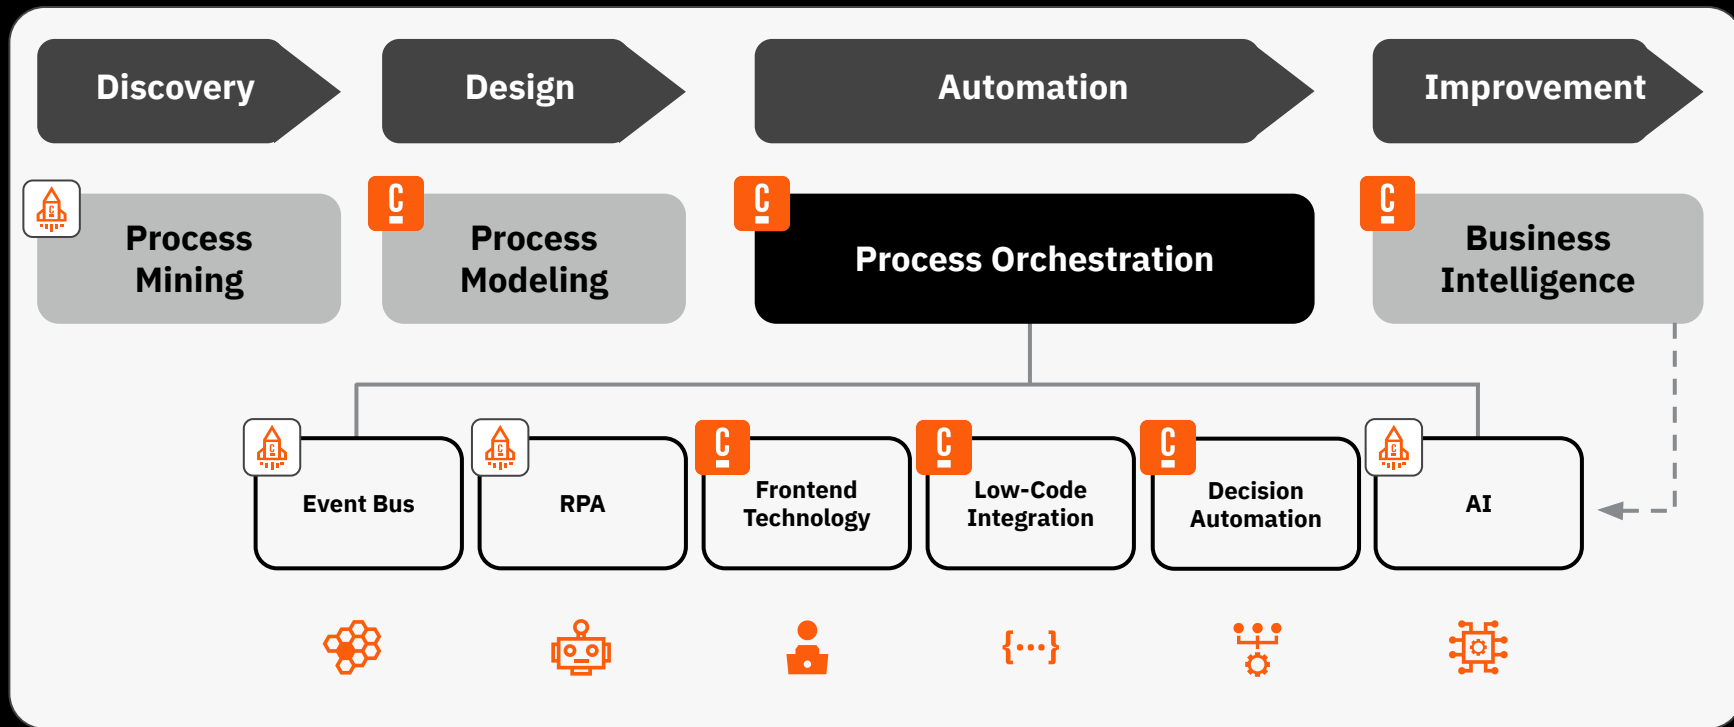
Discovery

Design

Automation

Improvement

Process Mining

Process Modeling

Process Orchestration

Business Intelligence

Event Bus

RPA

Frontend Technology

Low-Code Integration

Decision Automation

AI

{···}